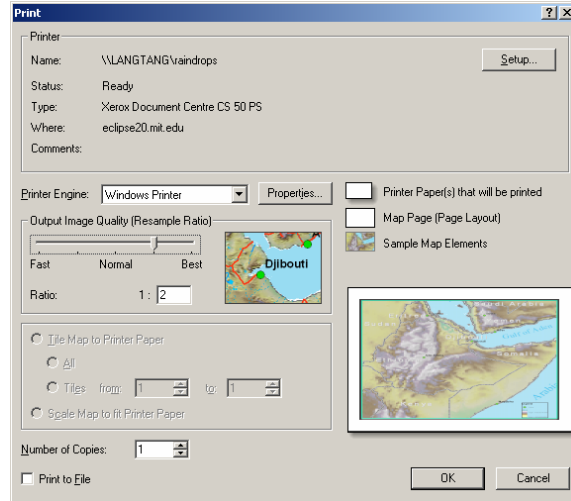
Print

?

X

Printer

Name: \\LANGTANG\raindrops

Setup...

Status: Ready

Type: Xerox Document Centre CS 50 PS

Where: eclipse20.mit.edu

Comments:

Printer Engine: Windows Printer

Properties...

Printer Paper(s) that will be printed

Map Page (Page Layout)

Sample Map Elements

Output Image Quality (Resample Ratio)

Fast Normal Best

Djibouti

Ratio: 1 : 2

Tile Map to Printer Paper

All

Tiles from: 1 to: 1

Scale Map to fit Printer Paper

Number of Copies: 1

Print to File

OK

Cancel